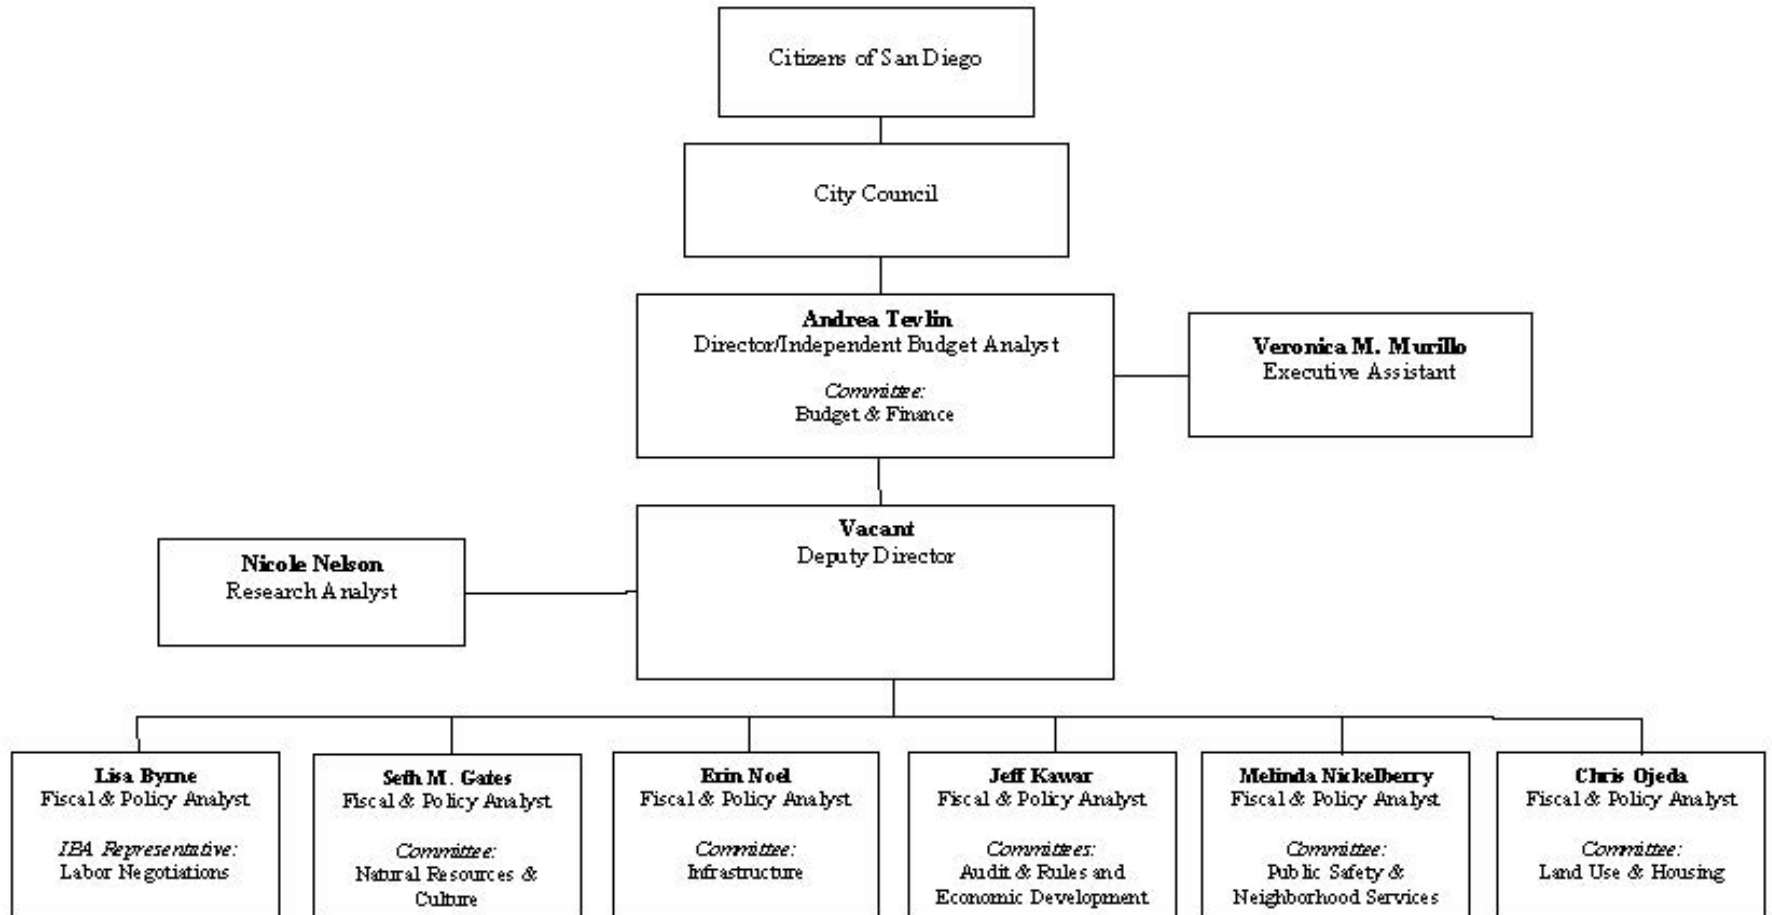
Citizens of San Diego

City Council

**Andrea Tevlin**
Director/Independent Budget Analyst

*Committee:*
Budget & Finance

**Veronica M. Murillo**
Executive Assistant

**Vacant**
Deputy Director

**Nicole Nelson**
Research Analyst

**Lisa Byrne**
Fiscal & Policy Analyst

*IBA Representative:*
Labor Negotiations

**Seth M. Gates**
Fiscal & Policy Analyst

*Committee:*
Natural Resources & Culture

**Erin Noel**
Fiscal & Policy Analyst

*Committee:*
Infrastructure

**Jeff Kawar**
Fiscal & Policy Analyst

*Committees:*
Audit & Rules and Economic Development

**Melinda Nickelberry**
Fiscal & Policy Analyst

*Committee:*
Public Safety & Neighborhood Services

**Chris Ojeda**
Fiscal & Policy Analyst

*Committee:*
Land Use & Housing